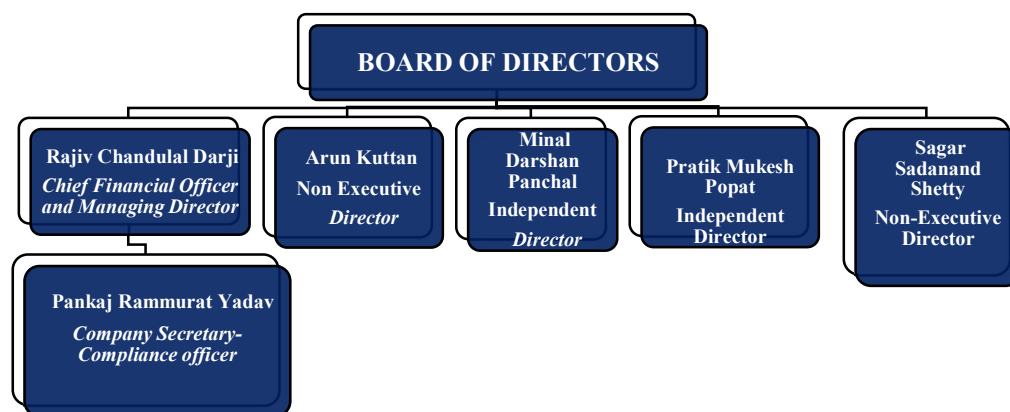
BOARD OF DIRECTORS

Rajiv Chandulal Darji
Chief Financial Officer and Managing Director

Arun Kuttan
Non Executive
Director

Minal Darshan Panchal
Independent
Director

Pratik Mukesh Popat
Independent Director

Sagar Sadanand Shetty
Non-Executive Director

Pankaj Rammurat Yadav
Company Secretary-Compliance officer